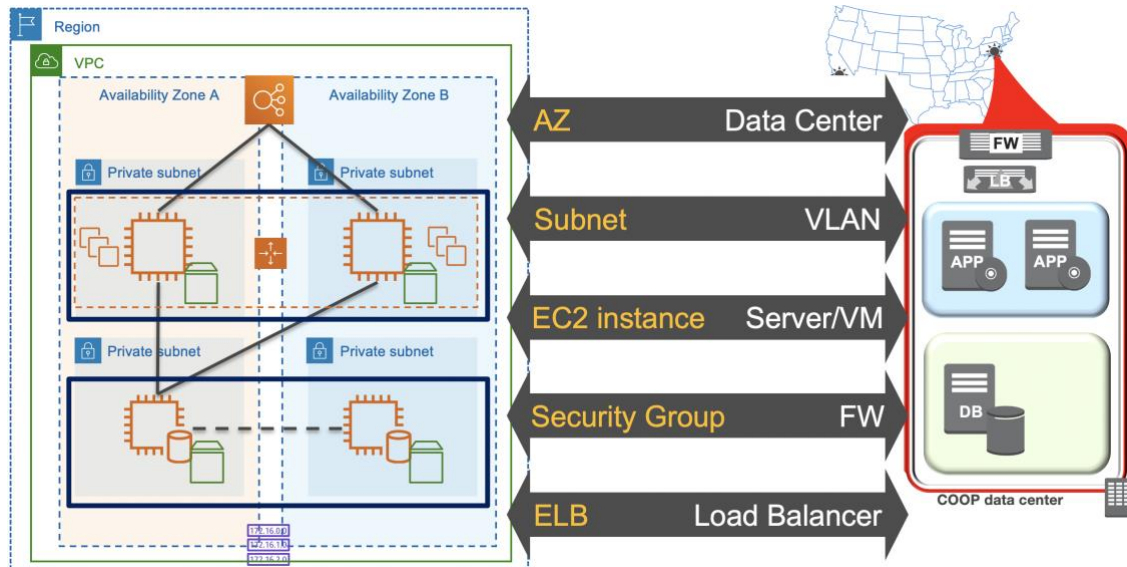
Region

VPC

Availability Zone A

Availability Zone B

Private subnet

Private subnet

Private subnet

Private subnet

172.16.0.0

172.16.1.0

172.16.2.0

AZ Data Center

Subnet VLAN

EC2 instance Server/VM

Security Group FW

ELB Load Balancer

FW

LB

APP

APP

DB

COOP data center